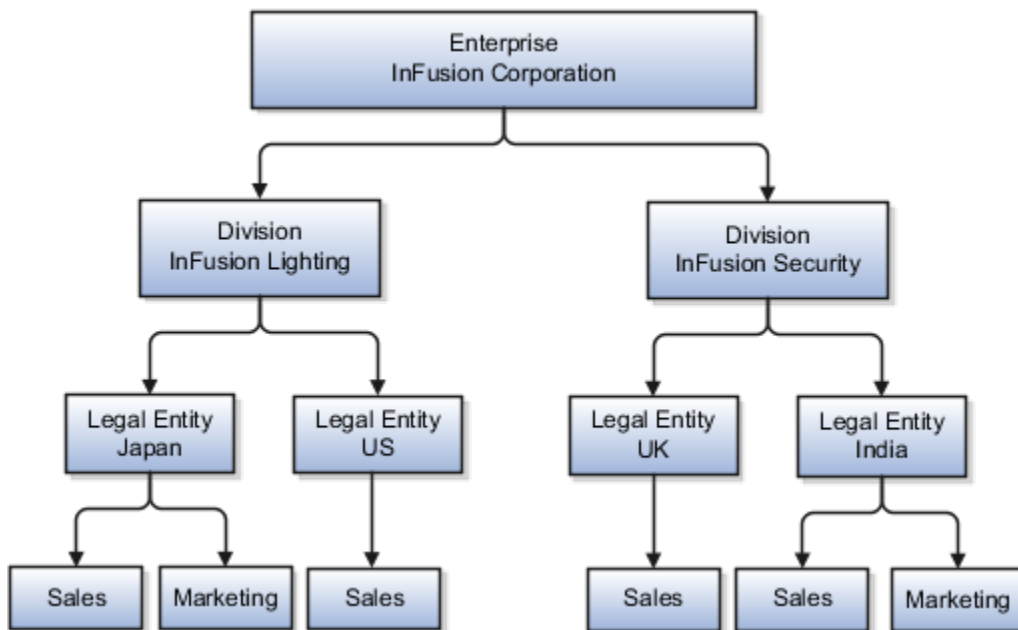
Enterprise
InFusion Corporation

Division
InFusion Lighting

Division
InFusion Security

Legal Entity
Japan

Legal Entity
US

Legal Entity
UK

Legal Entity
India

Sales

Marketing

Sales

Sales

Sales

Marketing